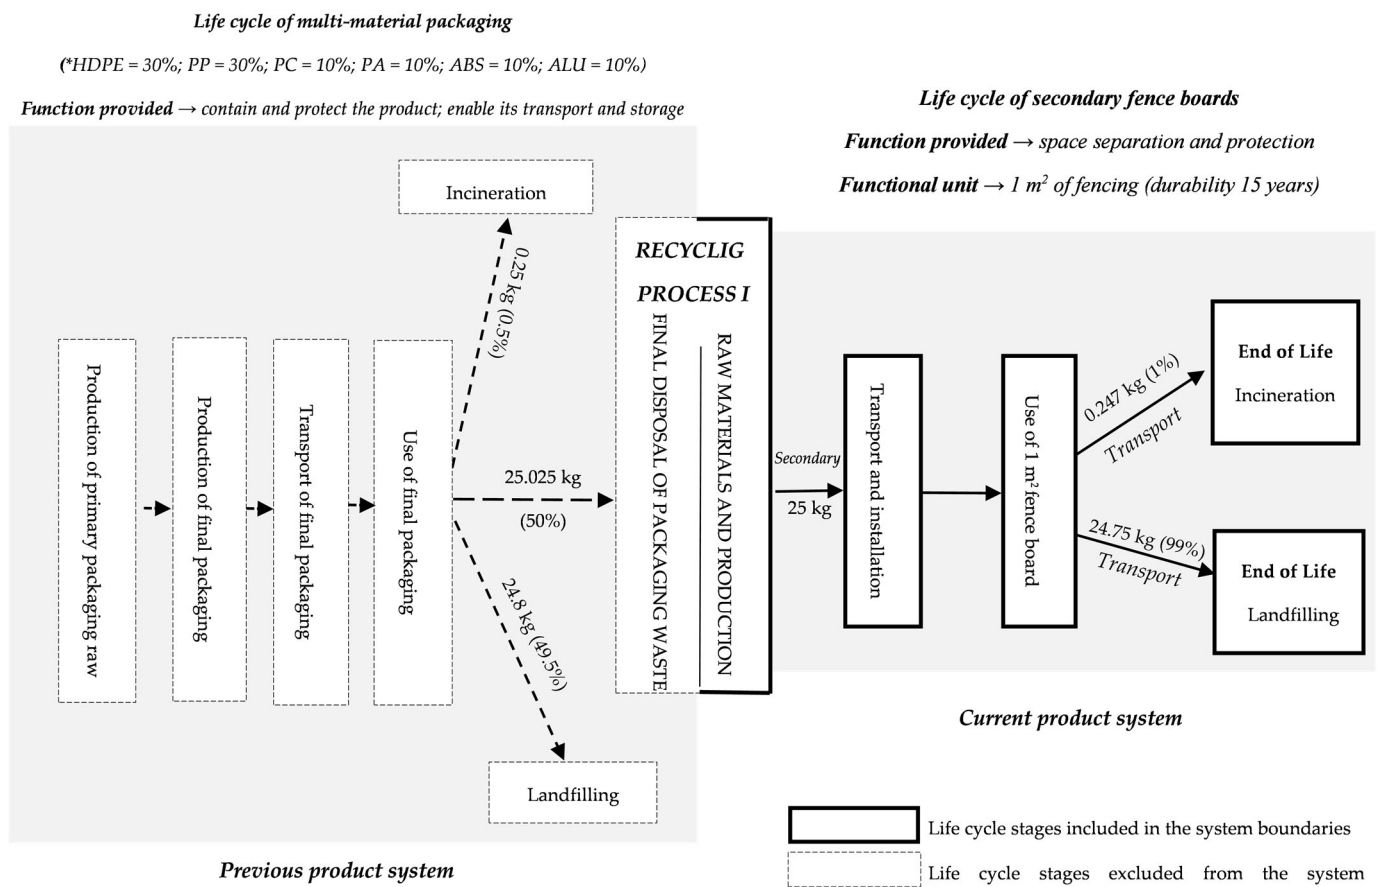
Life cycle of multi-material packaging

(*HDPE = 30%; PP = 30%; PC = 10%; PA = 10%; ABS = 10%; ALU = 10%)

Function provided → contain and protect the product; enable its transport and storage

Life cycle of secondary fence boards

Function provided → space separation and protection

Functional unit → 1 m$^2$ of fencing (durability 15 years)

Incineration

0.25 kg (0.5%)

RECYCLIG PROCESS I

FINAL DISPOSAL OF PACKAGING WASTE

RAW MATERIALS AND PRODUCTION

Production of primary packaging raw

Production of final packaging

Transport of final packaging

Use of final packaging

25.025 kg (50%)

24.8 kg (49.5%)

Landfilling

Secondary

25 kg

Transport and installation

Use of 1 m$^2$ fence board

0.247 kg (1%)

Transport

End of Life

Incineration

24.75 kg (99%)

Transport

End of Life

Landfilling

Current product system

Previous product system

Life cycle stages included in the system boundaries

Life cycle stages excluded from the system